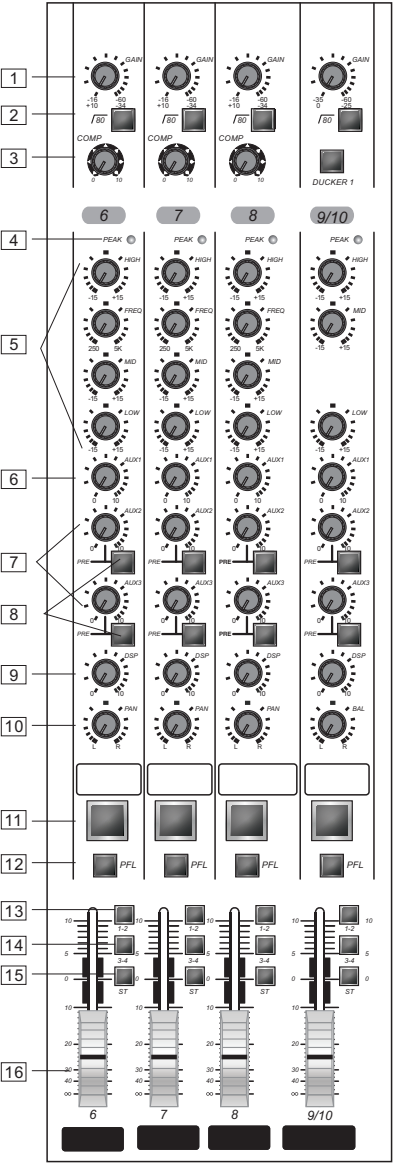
1
GAIN
-16 +10
-60 -34
GAIN
-16 +10
-60 -34
GAIN
-16 +10
-60 -34
GAIN
-35 0
-60 -25
2
80
80
80
80
3
COMP
0 10
COMP
0 10
COMP
0 10
DUCKER 1

6
7
8
9/10

4
PEAK
PEAK
PEAK
PEAK

5
HIGH
-15 +15
FREQ
250 5K
MID
-15 +15
LOW
-15 +15

HIGH
-15 +15
FREQ
250 5K
MID
-15 +15
LOW
-15 +15

HIGH
-15 +15
FREQ
250 5K
MID
-15 +15
LOW
-15 +15

HIGH
-15 +15
MID
-15 +15
LOW
-15 +15

6
AUX1
0 10
AUX1
0 10
AUX1
0 10
AUX1
0 10

7
AUX2
0 10
PRE
AUX2
0 10
PRE
AUX2
0 10
PRE
AUX2
0 10
PRE

8
AUX3
0 10
PRE
AUX3
0 10
PRE
AUX3
0 10
PRE
AUX3
0 10
PRE

9
DSP
0 10
DSP
0 10
DSP
0 10
DSP
0 10

10
PAN
L R
PAN
L R
PAN
L R
BAL
L R

11

12
PFL
PFL
PFL
PFL

13
14
15
10
5
0
5
10
20
30
40
∞
1-2
3-4
ST
1-2
3-4
ST
1-2
3-4
ST
1-2
3-4
ST
10
5
0

16

6
7
8
9/10